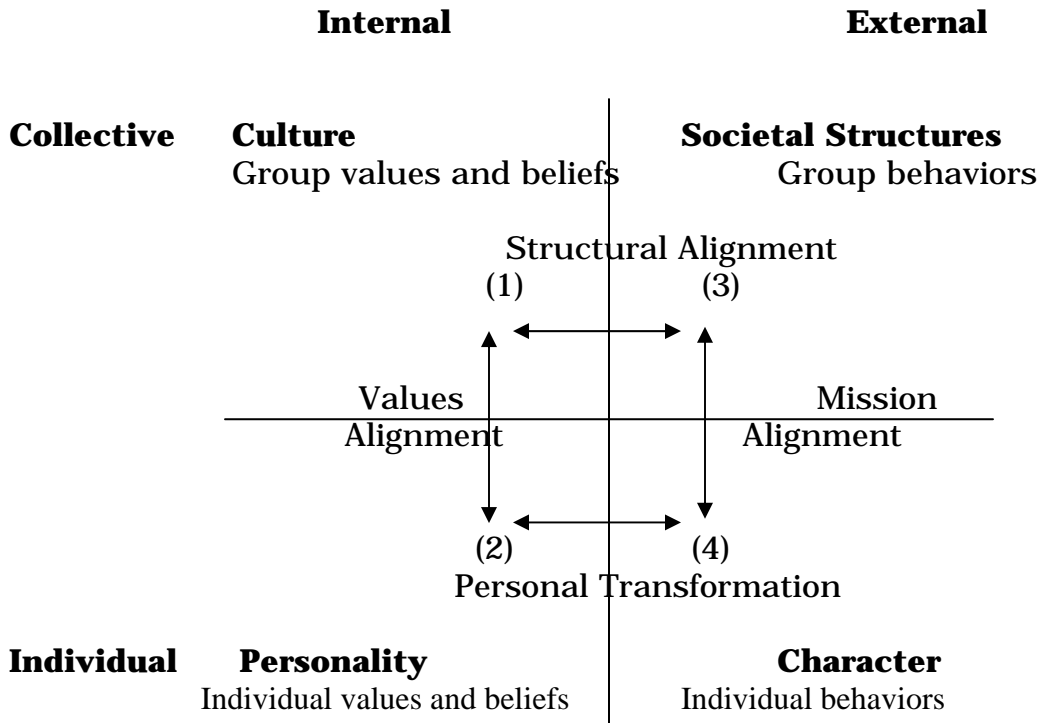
**Internal** **External**

**Collective** **Culture**
Group values and beliefs

**Societal Structures**
Group behaviors

Structural Alignment
(1) (3)

Values
Alignment

Mission
Alignment

(2) (4)
Personal Transformation

**Individual** **Personality**
Individual values and beliefs

**Character**
Individual behaviors